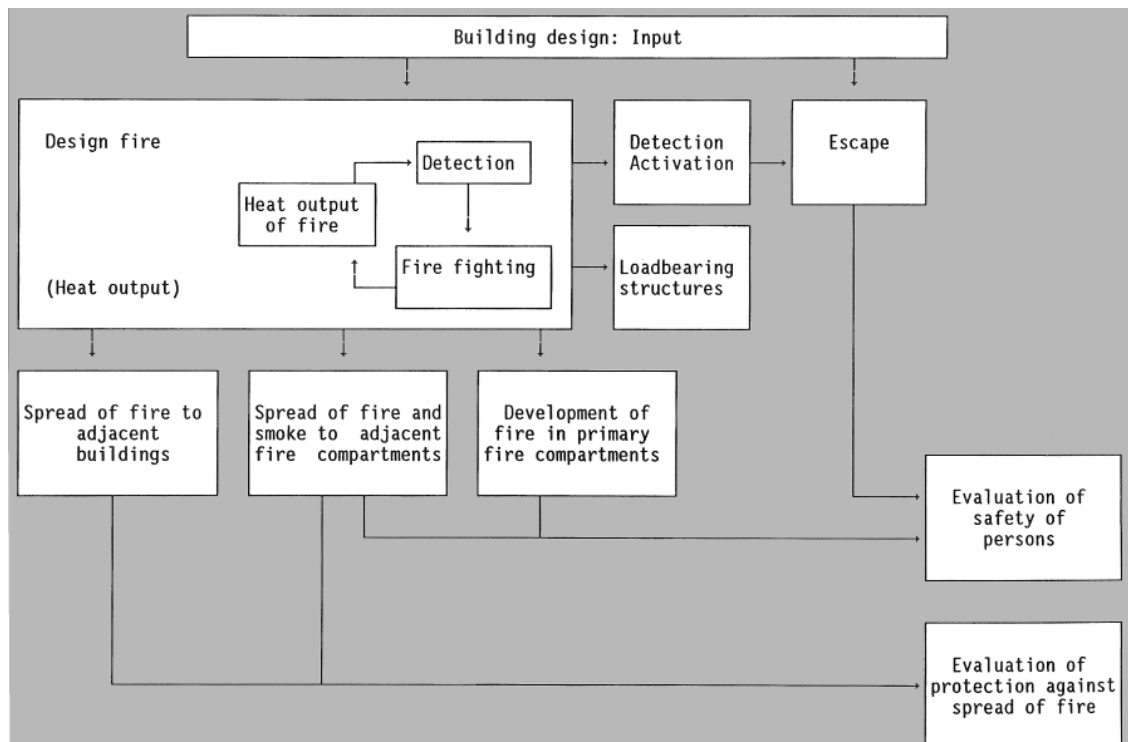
Building design: Input

Design fire

Heat output of fire

Detection

Fire fighting

(Heat output)

Detection Activation

Escape

Loadbearing structures

Spread of fire to adjacent buildings

Spread of fire and smoke to adjacent fire compartments

Development of fire in primary fire compartments

Evaluation of safety of persons

Evaluation of protection against spread of fire